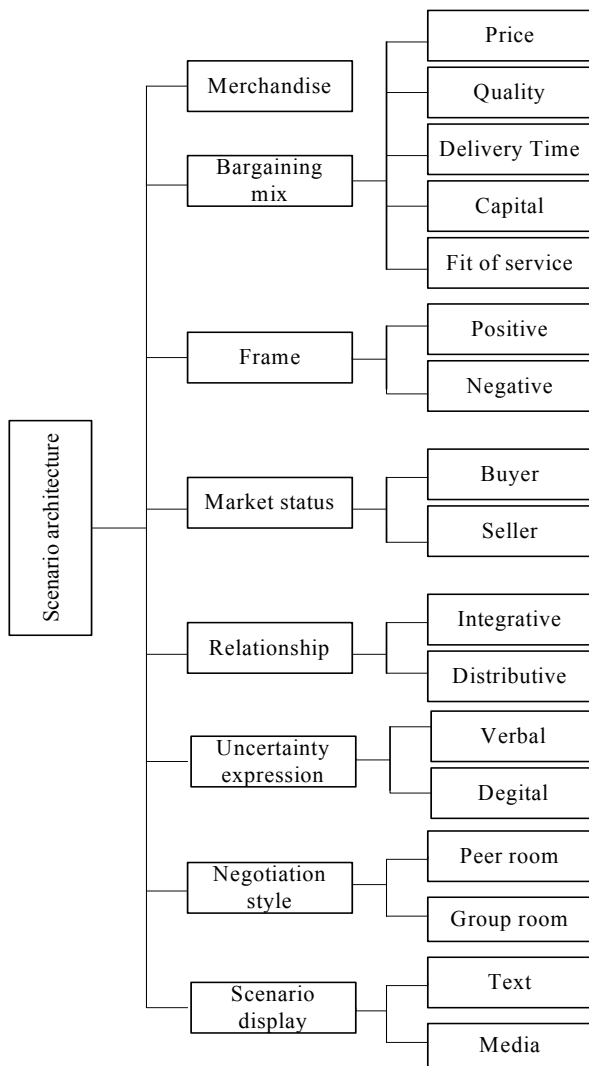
Scenario architecture

Merchandise

Bargaining mix
Price
Quality
Delivery Time
Capital
Fit of service

Frame
Positive
Negative

Market status
Buyer
Seller

Relationship
Integrative
Distributive

Uncertainty expression
Verbal
Degital

Negotiation style
Peer room
Group room

Scenario display
Text
Media